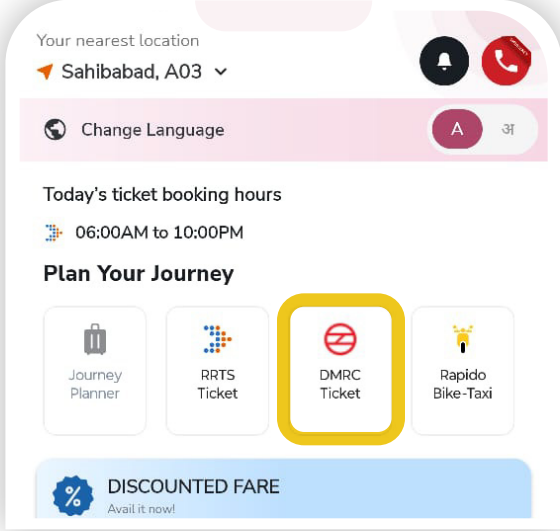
Your nearest location
Sahibabad, A03

Change Language
A
अ

Today's ticket booking hours
06:00AM to 10:00PM

Plan Your Journey

Journey Planner
RRTS Ticket
DMRC Ticket
Rapido Bike-Taxi

DISCOUNTED FARE
Avail it now!